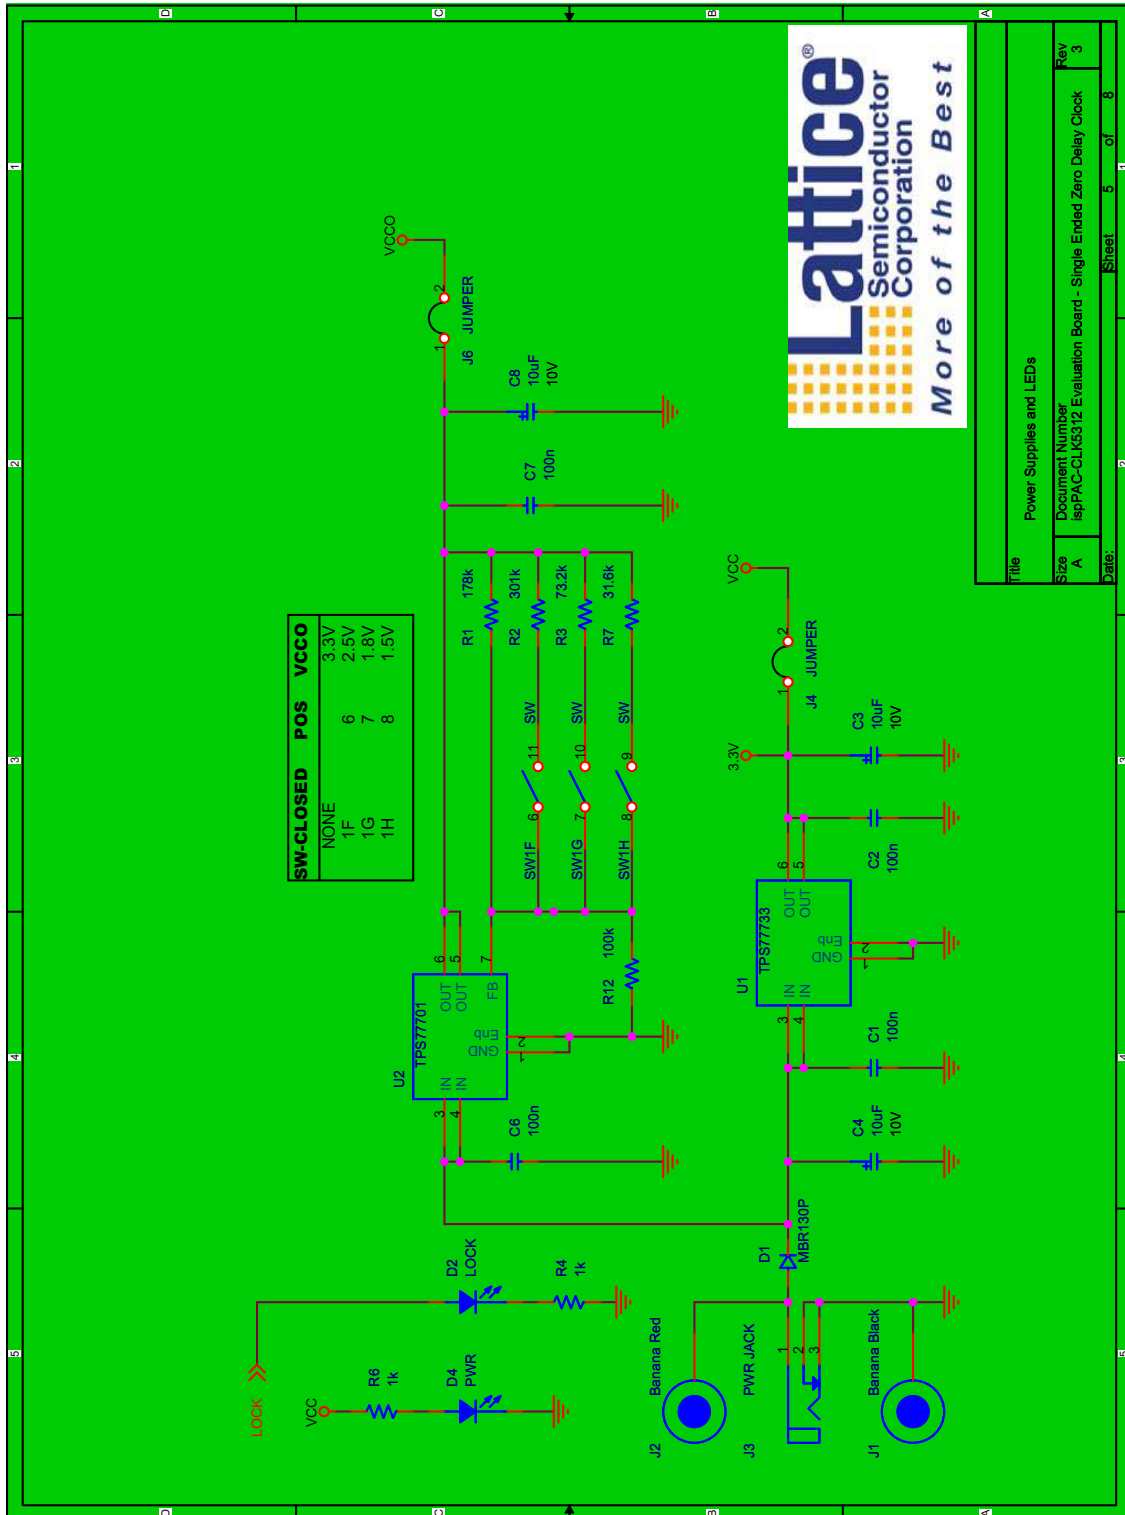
D C B A

1 2 3 4 5

Lattice® Semiconductor Corporation

More of the Best

Title
Power Supplies and LEDs

Size A
Document Number
ispPAC-CLK5312 Evaluation Board - Single Ended Zero Delay Clock

Rev 3

Date:
Sheet 5 of 8

VCCO

J6 JUMPER
1 2

C8 10uF 10V

C7 100n

R1 178k
R2 301k
R3 73.2k
R7 31.6k

SW SW SW
11 10 9
6 7 8
SW1F SW1G SW1H

| SW-CLOSED | POS | VCCO |
|---|---|---|
| NONE | | 3.3V |
| 1F | 6 | 2.5V |
| 1G | 7 | 1.8V |
| 1H | 8 | 1.5V |

U2 TPS77701
OUT OUT FB
IN IN
GND Enb
6 5 7 3 4 2 1

R12 100k

C6 100n

VCC
J4 JUMPER
1 2

3.3V

C3 10uF 10V

C2 100n

U1 TPS77733
OUT OUT
IN IN
GND Enb
6 5 3 4 2 1

C1 100n

C4 10uF 10V

D1 MBR130P

D2 LOCK

R4 1k

LOCK

VCC

R6 1k

D4 PWR

J2 Banana Red

J3 PWR JACK
1 2 3

J1 Banana Black